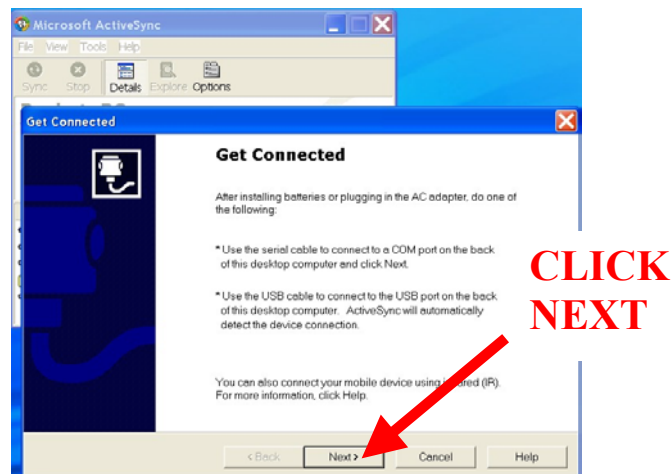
Microsoft ActiveSync

File View Tools Help

Sync Stop Details Explore Options

Get Connected

Get Connected

After installing batteries or plugging in the AC adapter, do one of the following:

* Use the serial cable to connect to a COM port on the back of this desktop computer and click Next.

* Use the USB cable to connect to the USB port on the back of this desktop computer. ActiveSync will automatically detect the device connection.

You can also connect your mobile device using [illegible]ared (IR). For more information, click Help.

< Back Next > Cancel Help

CLICK NEXT